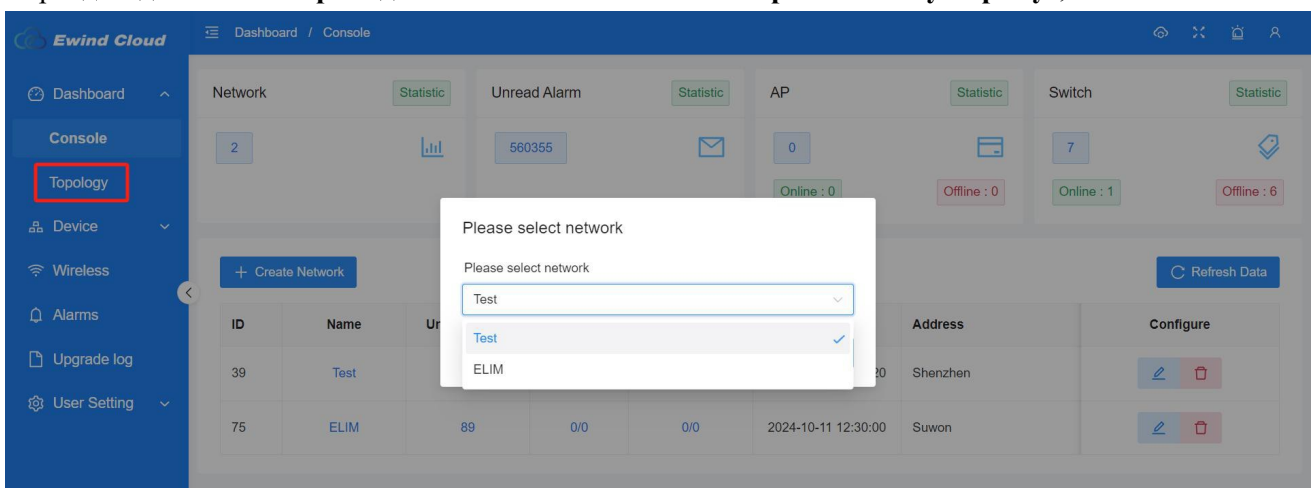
Ewind Cloud

Dashboard / Console

Dashboard
Console
Topology
Device
Wireless
Alarms
Upgrade log
User Setting

Network Statistic
2

Unread Alarm Statistic
560355

AP Statistic
0
Online : 0 Offline : 0

Switch Statistic
7
Online : 1 Offline : 6

+ Create Network

Refresh Data

| ID | Name | Ur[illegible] | | | | Address | Configure |
|---|---|---|---|---|---|---|---|
| 39 | Test | | | | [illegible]20 | Shenzhen | |
| 75 | ELIM | 89 | 0/0 | 0/0 | 2024-10-11 12:30:00 | Suwon | |

Please select network

Please select network

Test

Test

ELIM